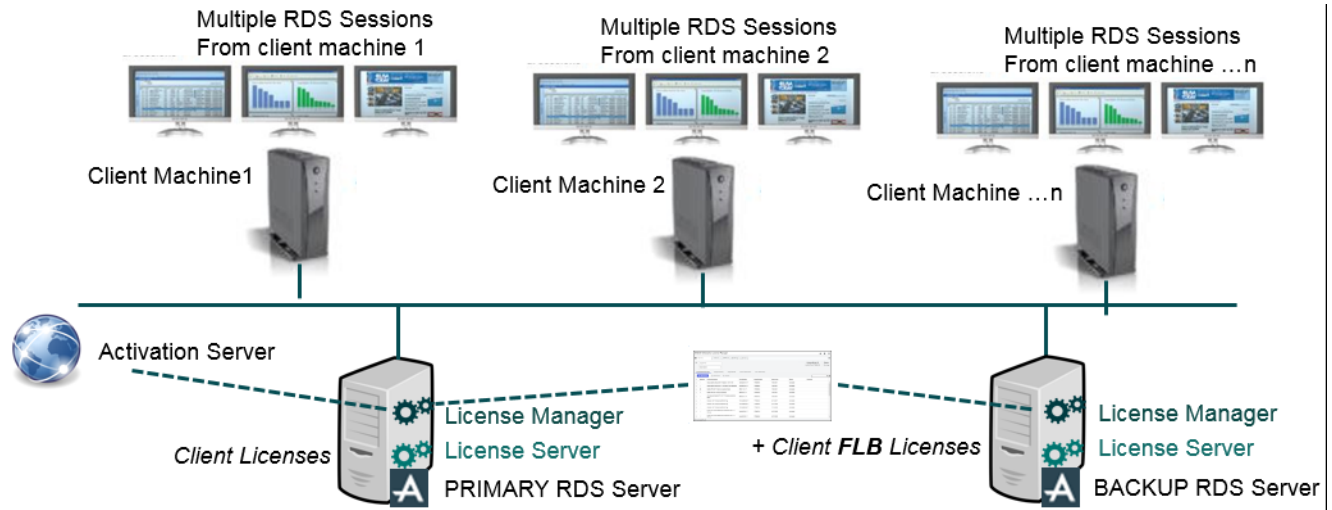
Multiple RDS Sessions
From client machine 1

Multiple RDS Sessions
From client machine 2

Multiple RDS Sessions
From client machine …n

Client Machine1

Client Machine 2

Client Machine …n

Activation Server

License Manager
License Server

Client Licenses

PRIMARY RDS Server

+ Client ***FLB*** Licenses

License Manager
License Server

BACKUP RDS Server